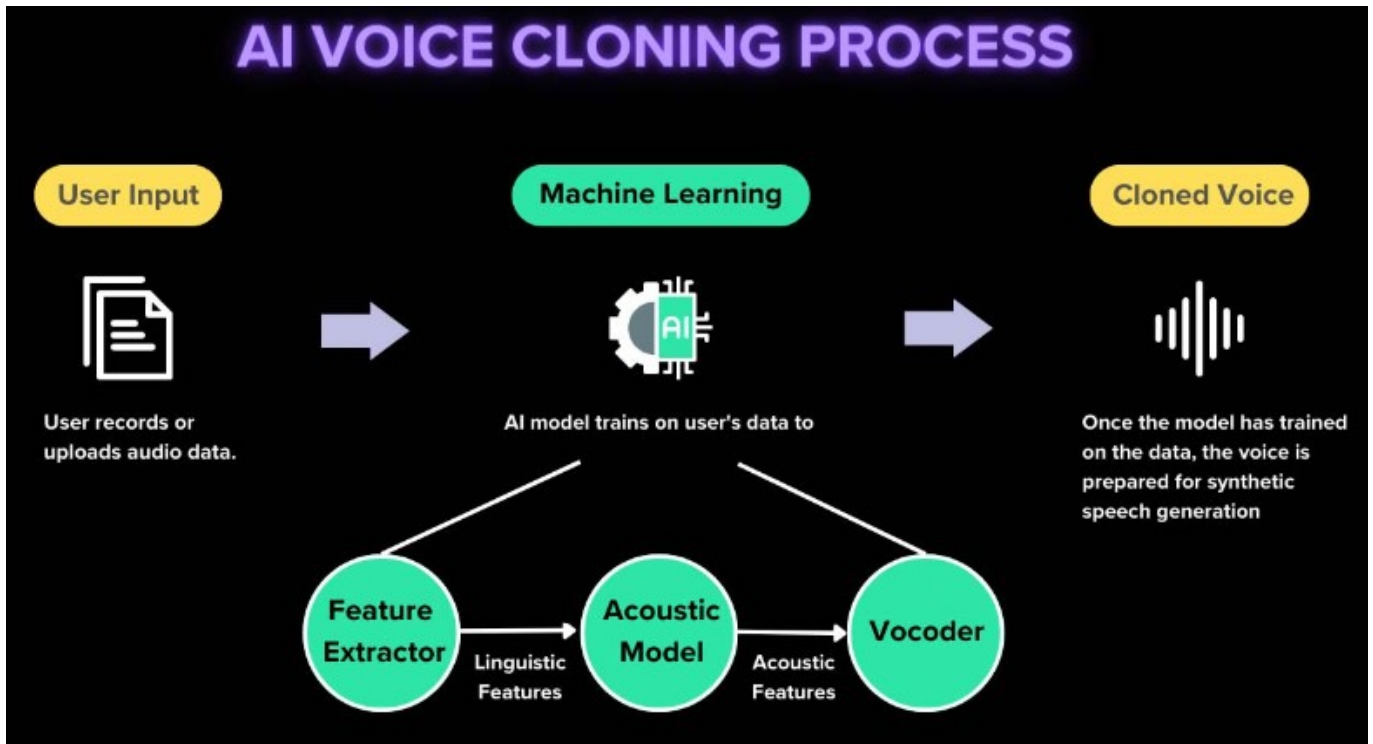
AI VOICE CLONING PROCESS

User Input

Machine Learning

Cloned Voice

AI

User records or uploads audio data.

AI model trains on user's data to

Once the model has trained on the data, the voice is prepared for synthetic speech generation

Feature Extractor

Linguistic Features

Acoustic Model

Acoustic Features

Vocoder